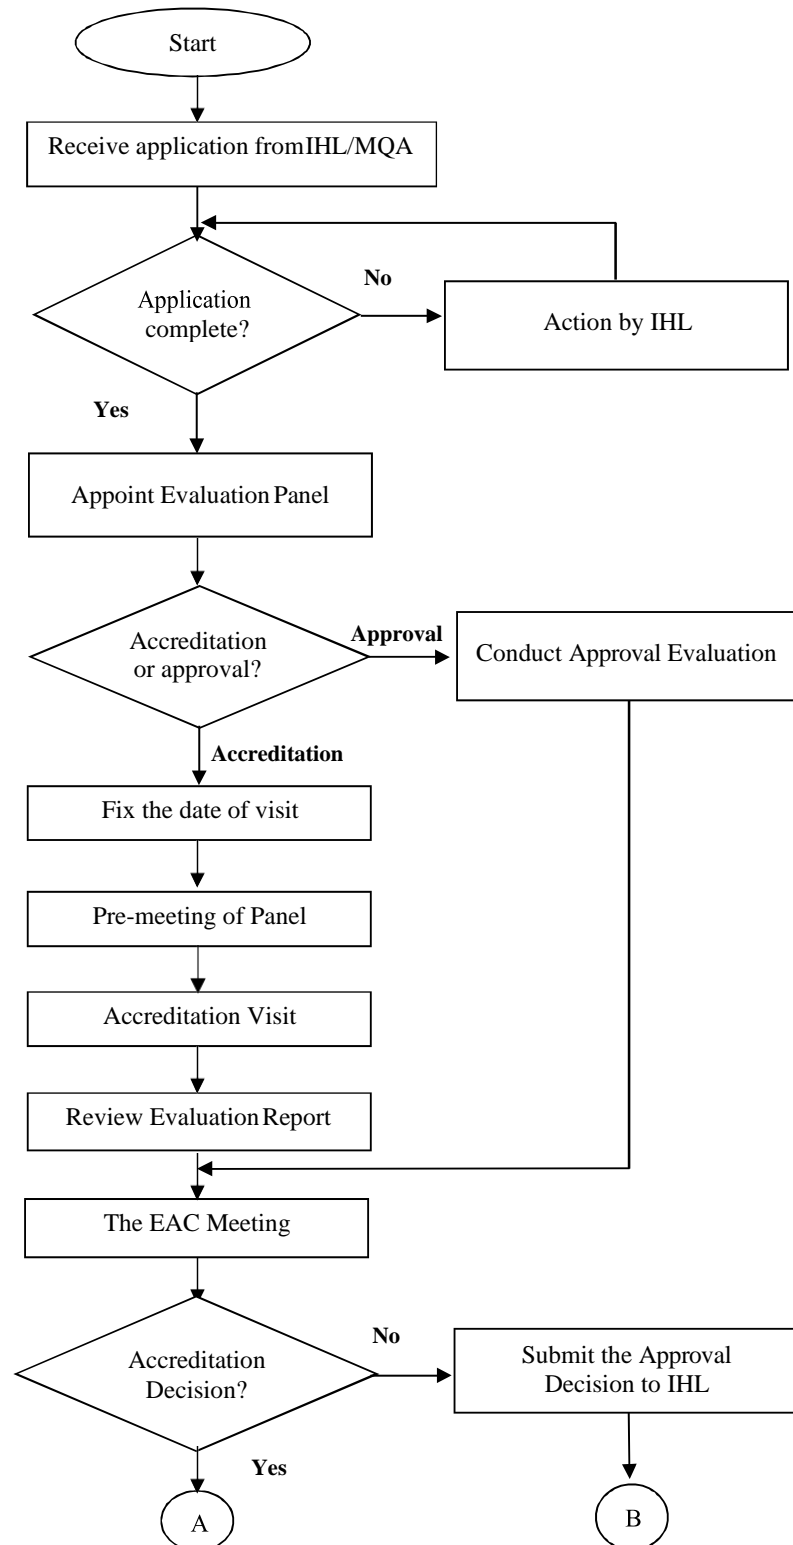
Start

Receive application from IHL/MQA

Application complete?

No

Action by IHL

Yes

Appoint Evaluation Panel

Accreditation or approval?

Approval

Conduct Approval Evaluation

Accreditation

Fix the date of visit

Pre-meeting of Panel

Accreditation Visit

Review Evaluation Report

The EAC Meeting

Accreditation Decision?

No

Submit the Approval Decision to IHL

Yes

A

B